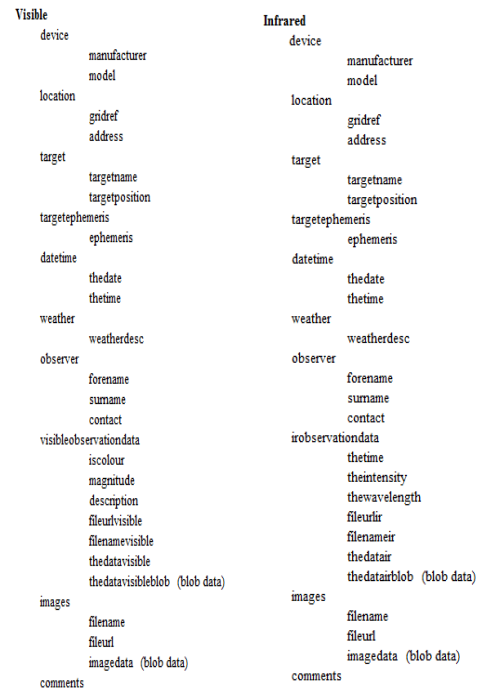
Visible
device
manufacturer
model
location
gridref
address
target
targetname
targetposition
targetephemeris
ephemeris
datetime
thedate
thetime
weather
weatherdesc
observer
forename
surname
contact
visibleobservationdata
iscolour
magnitude
description
fileurlvisible
filenamevisible
thedatavisible
thedatavisibleblob (blob data)
images
filename
fileurl
imagedata (blob data)
comments

Infrared
device
manufacturer
model
location
gridref
address
target
targetname
targetposition
targetephemeris
ephemeris
datetime
thedate
thetime
weather
weatherdesc
observer
forename
surname
contact
irobservationdata
thetime
theintensity
thewavelength
fileurlir
filenameir
thedatair
thedatairblob (blob data)
images
filename
fileurl
imagedata (blob data)
comments